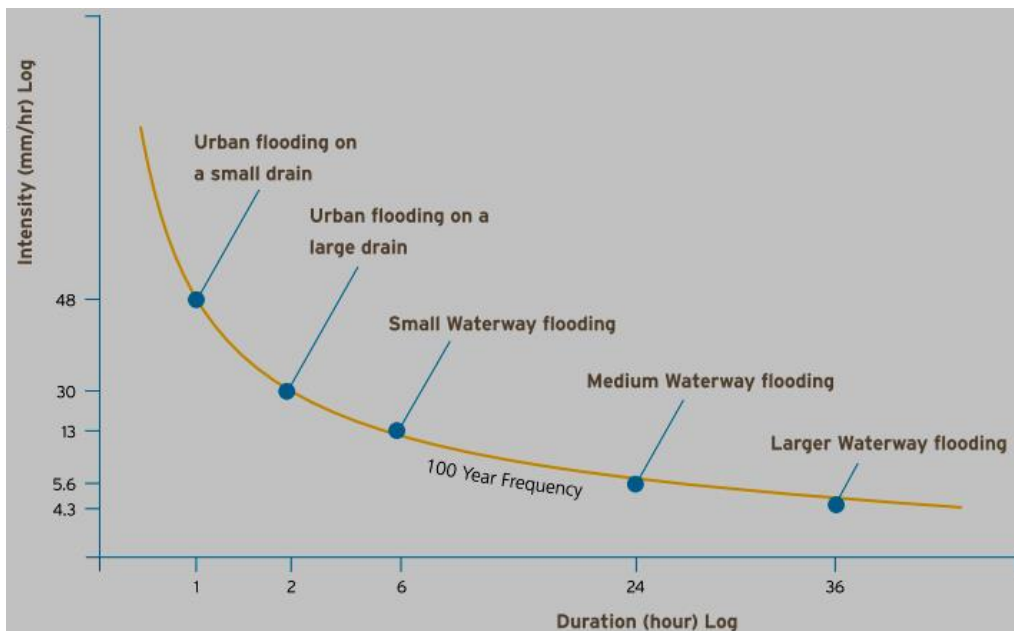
Intensity (mm/hr) Log

Urban flooding on a small drain

Urban flooding on a large drain

Small Waterway flooding

Medium Waterway flooding

Larger Waterway flooding

100 Year Frequency

48
30
13
5.6
4.3

1
2
6
24
36

Duration (hour) Log